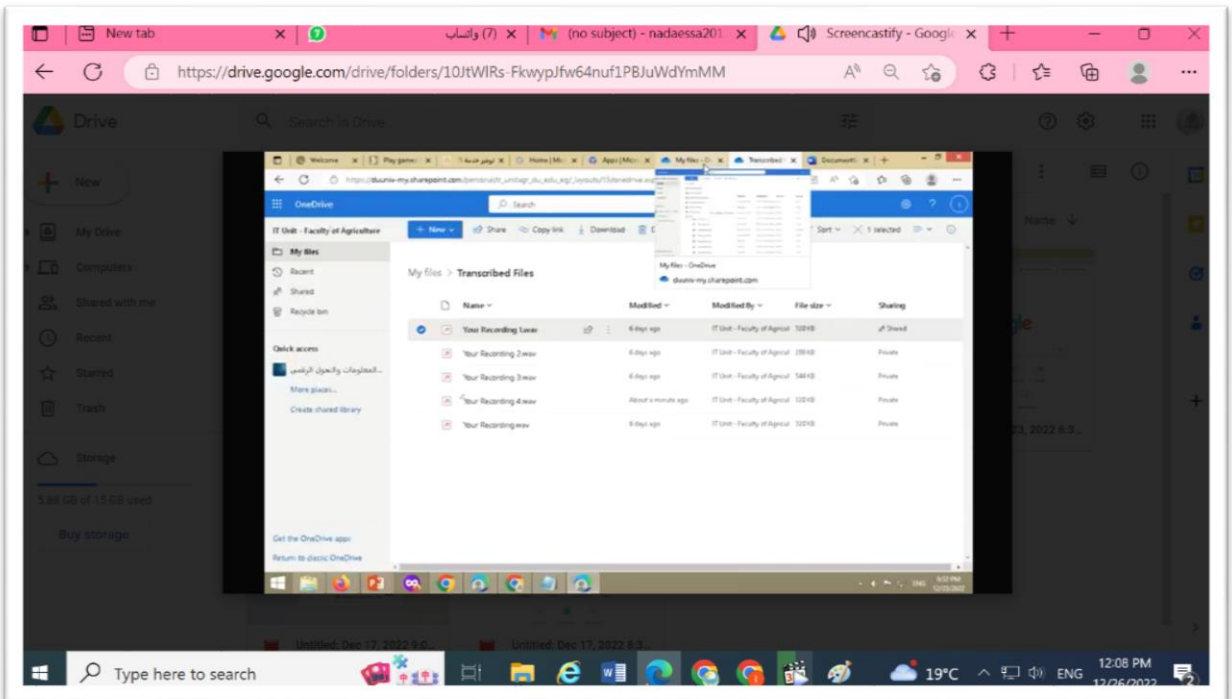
New tab

(7) واتساب

(no subject) - nadaessa201

Screencastify - Google

https://drive.google.com/drive/folders/10JtWlRs-FkwypJfw64nuf1PBJuWdYmMM

Drive

Search in Drive

New

My Drive

Computers

Shared with me

Recent

Starred

Trash

Storage

5.88 GB of 15 GB used

Buy storage

Name

Untitled: Dec 17, 2022 9:0

Untitled: Dec 17, 2022 8:3

Welcome | Play games | Home | Apps | My files | Transcribed | Documents

https://duuniv-my.sharepoint.com/personal/it_unit_agr_du_edu_eg/_layouts/15/onedrive.aspx

OneDrive

Search

IT Unit - Faculty of Agriculture

New | Share | Copy link | Download | Sort | 1 selected

My files

Recent

Shared

Recycle bin

Quick access

المعلومات والتحول الرقمي

More places...

Create shared library

My files > Transcribed Files

My files - OneDrive

duuniv-my.sharepoint.com

| Name | Modified | Modified By | File size | Sharing |
|---|---|---|---|---|
| Your Recording 1.wav | 6 days ago | IT Unit - Faculty of Agricul | 320 KB | Shared |
| Your Recording 2.wav | 6 days ago | IT Unit - Faculty of Agricul | 230 KB | Private |
| Your Recording 3.wav | 6 days ago | IT Unit - Faculty of Agricul | 544 KB | Private |
| Your Recording 4.wav | About a minute ago | IT Unit - Faculty of Agricul | 320 KB | Private |
| Your Recording.wav | 6 days ago | IT Unit - Faculty of Agricul | 320 KB | Private |

Get the OneDrive apps

Return to classic OneDrive

ENG 9:52 PM 12/20/2022

Type here to search

19°C

ENG

12:08 PM

12/26/2022